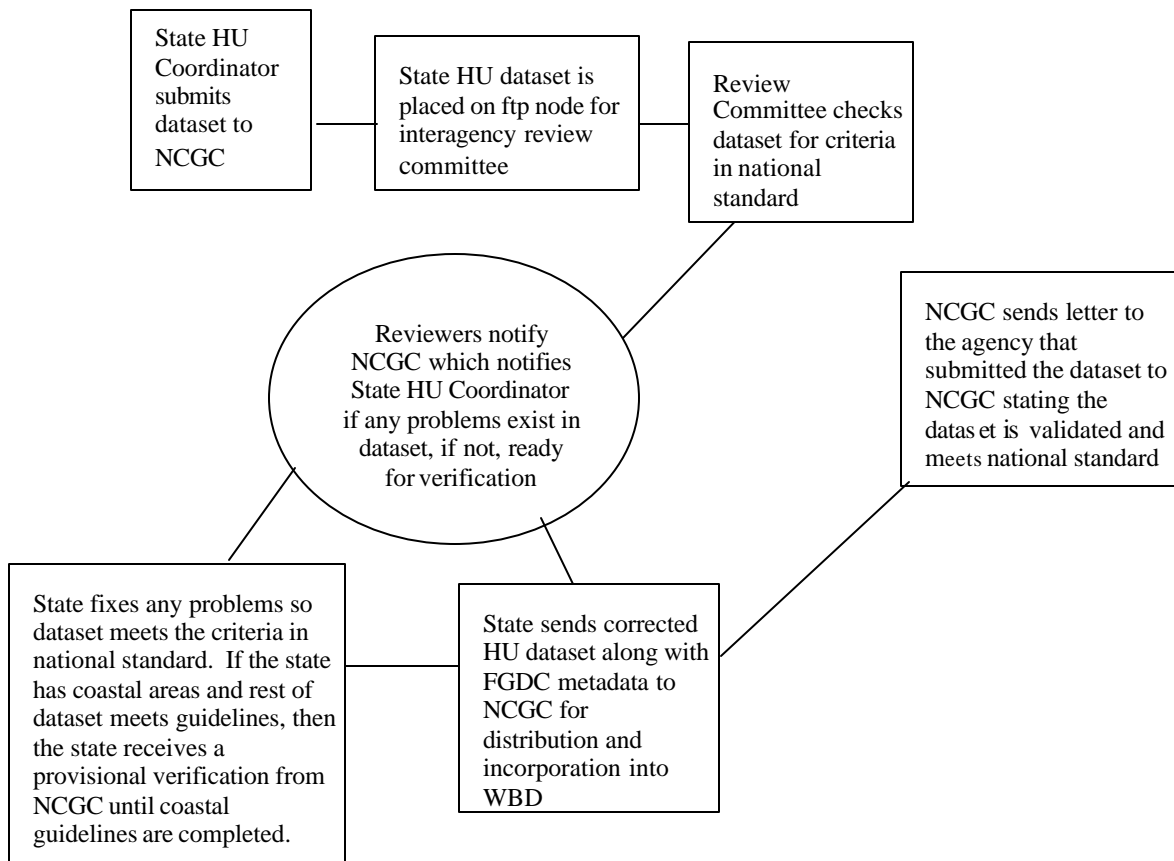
State HU Coordinator submits dataset to NCGC

State HU dataset is placed on ftp node for interagency review committee

Review Committee checks dataset for criteria in national standard

Reviewers notify NCGC which notifies State HU Coordinator if any problems exist in dataset, if not, ready for verification

NCGC sends letter to the agency that submitted the dataset to NCGC stating the datas et is validated and meets national standard

State fixes any problems so dataset meets the criteria in national standard. If the state has coastal areas and rest of dataset meets guidelines, then the state receives a provisional verification from NCGC until coastal guidelines are completed.

State sends corrected HU dataset along with FGDC metadata to NCGC for distribution and incorporation into WBD